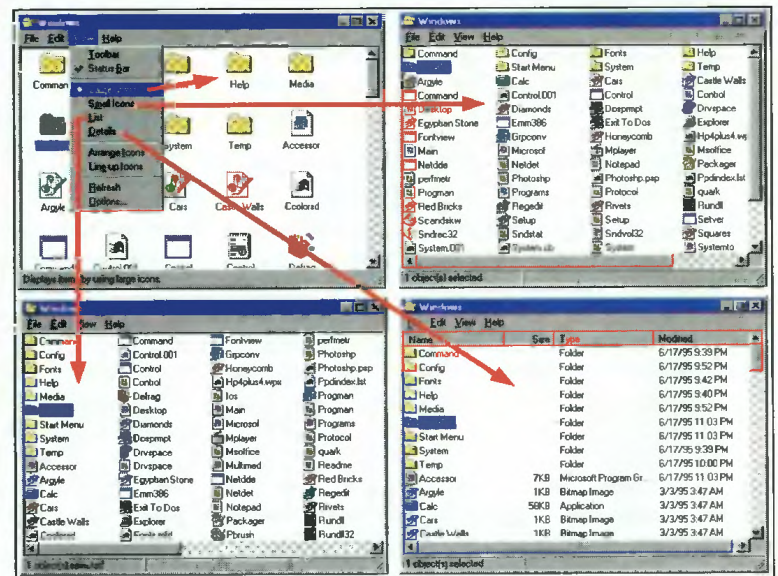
Windows

File Edit View Help

Toolbar
Status Bar
Large Icons
Small Icons
List
Details
Arrange Icons
Line up Icons
Refresh
Options...

Command Help Media
System Temp Accessor
Argyle Cars Castle Walls Colorsd

Displays items by using large icons.

Windows

File Edit View Help

| | | | |
|---|---|---|---|
| Command | Config | Fonts | Help |
| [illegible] | Start Menu | System | Temp |
| Argyle | Calc | Cars | Castle Walls |
| Command | Control.001 | Control | Conbol |
| Desktop | Diamonds | Dosprmpt | Drvspace |
| Egyptian Stone | Emm386 | Exit To Dos | Explorer |
| Fontview | Grpconv | Honeycomb | Hp4plus4.wpx |
| Main | Microsof | Mplayer | Msoffice |
| Netdde | Netdet | Notepad | Packager |
| perfmetr | Photoshp | Photoshp.pap | Ppdindex.lst |
| Progman | Programs | Protocol | quark |
| Red Bricks | Regedit | Rivets | Rundll |
| Scandskw | Setup | Setup | Setver |
| Sndrec32 | Sndstat | Sndvol32 | Squares |
| System.001 | System.cb | System | Systemto |

1 object(s) selected

Windows

File Edit View Help

| | | | |
|---|---|---|---|
| Command | Command | Fontview | perfmetr |
| Config | Control.001 | Grpconv | Photoshp |
| Fonts | Control | Honeycomb | Photoshp.pap |
| Help | Conbol | Hp4plus4.wpx | Ppdindex.lst |
| Media | Defrag | Ios | Progman |
| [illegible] | Desktop | Main | Progman |
| Start Menu | Diamonds | Microsol | Programs |
| System | Dosprmpt | Mplayer | Protocol |
| Temp | Drvspace | Msoffice | quark |
| Accessor | Drvspace | Multimed | Readme |
| Argyle | Egyptian Stone | Netdde | Red Bricks |
| Calc | Emm386 | Netdet | Regedit |
| Cars | Exit To Dos | Notepad | Rivets |
| Castle Walls | Explorer | Packager | Rundll |
| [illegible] | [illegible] | Pbrush | Rundll32 |

1 object(s) selected

Windows

File Edit View Help

| Name | Size | Type | Modified |
|---|---|---|---|
| Command | | Folder | 6/17/95 9:39 PM |
| Config | | Folder | 6/17/95 9:52 PM |
| Fonts | | Folder | 6/17/95 9:42 PM |
| Help | | Folder | 6/17/95 9:40 PM |
| Media | | Folder | 6/17/95 9:52 PM |
| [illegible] | | Folder | 6/17/95 11:03 PM |
| Start Menu | | Folder | 6/17/95 11:03 PM |
| System | | Folder | 6/17/95 9:39 PM |
| Temp | | Folder | 6/17/95 10:00 PM |
| Accessor | 7KB | Microsoft Program Gr... | 6/17/95 11:03 PM |
| Argyle | 1KB | Bitmap Image | 3/3/95 3:47 AM |
| Calc | 58KB | Application | 3/3/95 3:47 AM |
| Cars | 1KB | Bitmap Image | 3/3/95 3:47 AM |
| Castle Walls | 1KB | Bitmap Image | 3/3/95 3:47 AM |

1 object(s) selected